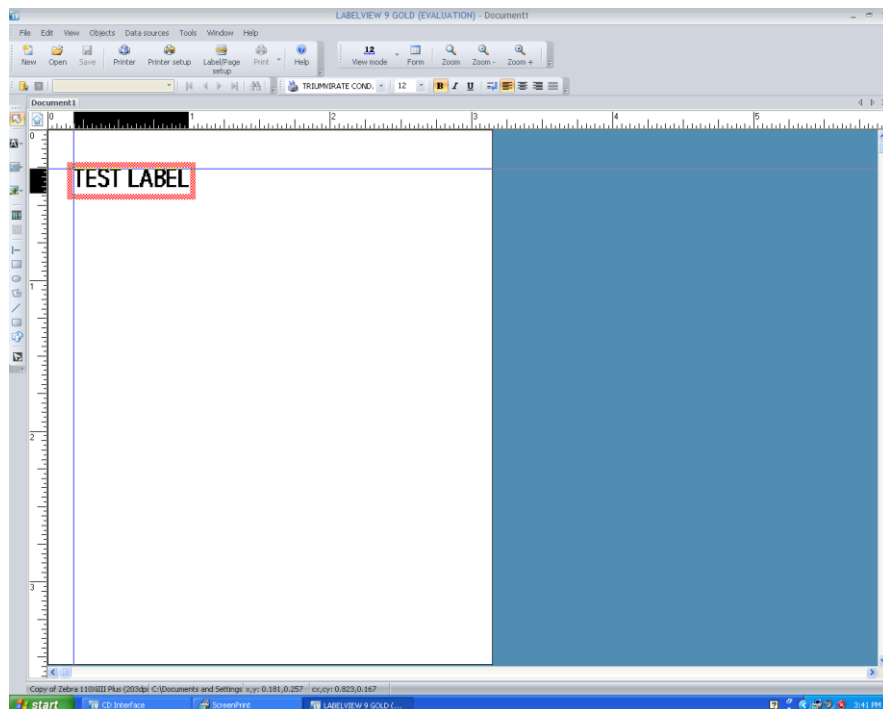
LABELVIEW 9 GOLD (EVALUATION) - Document1

File Edit View Objects Data sources Tools Window Help

New Open Save Printer Printer setup Label/Page setup Print Help

12 View mode Form Zoom Zoom - Zoom +

TRIUMVIRATE COND. 12 B I U

Document1

0 1 2 3 4 5

TEST LABEL

0 1 2 3

Copy of Zebra 110XiIII Plus (203dpi C:\Documents and Settings x,y: 0.181,0.257 cx,cy: 0.823,0.167

start CD Interface ScreenPrint LABELVIEW 9 GOLD (... 3:41 PM